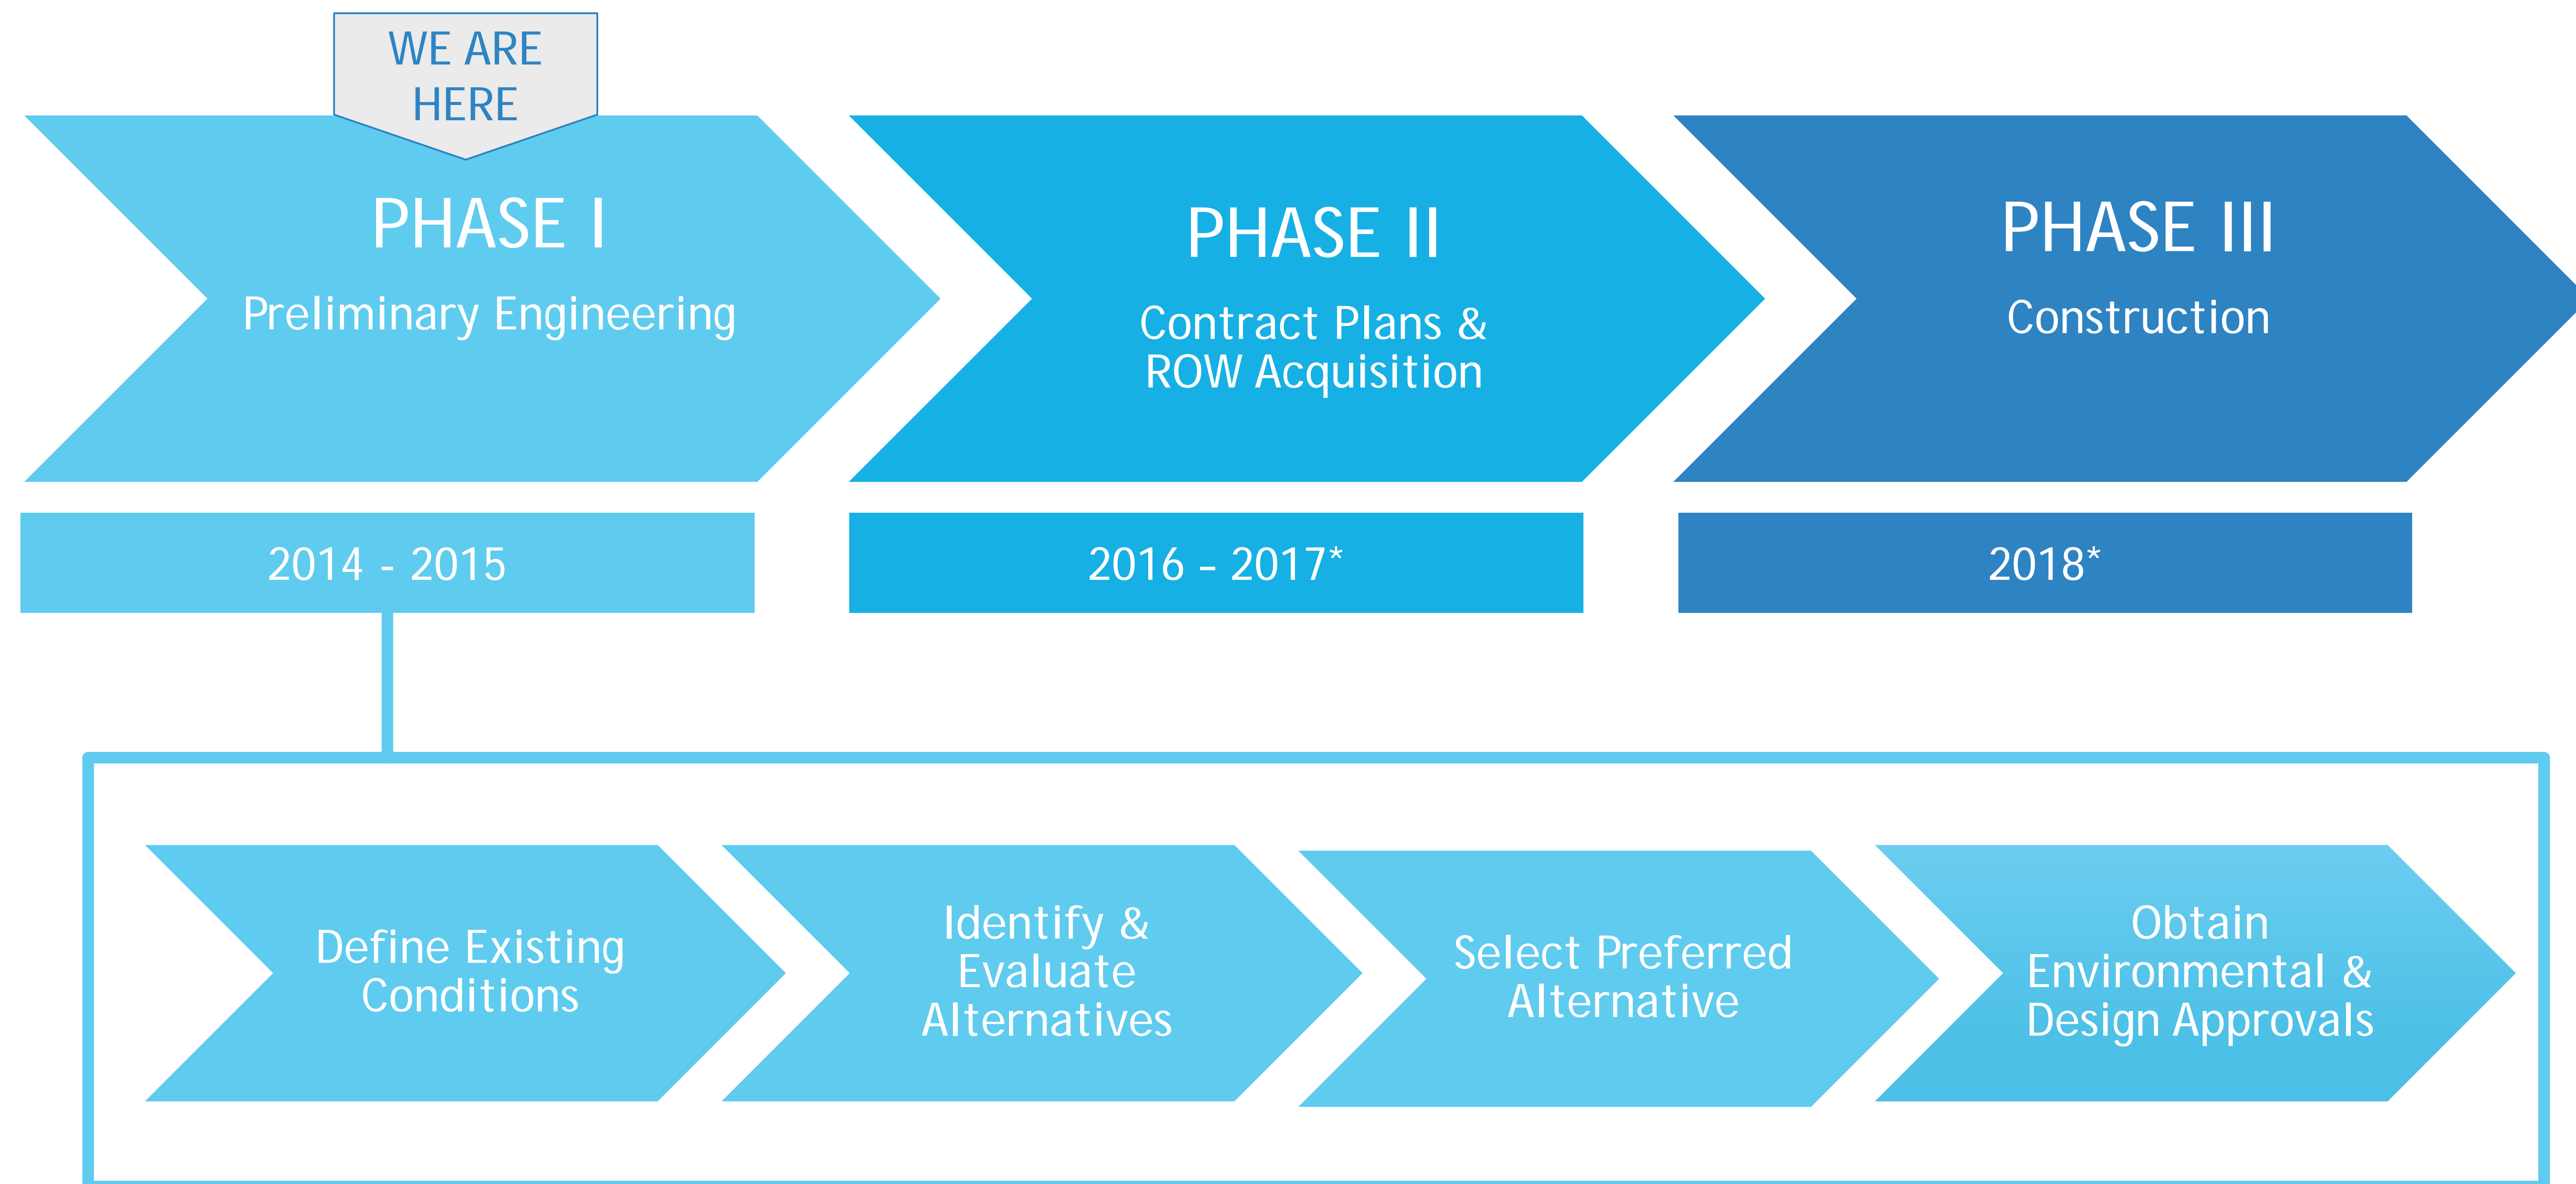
WE ARE HERE

PHASE I
Preliminary Engineering

PHASE II
Contract Plans & ROW Acquisition

PHASE III
Construction

2014 - 2015

2016 – 2017*

2018*

Define Existing Conditions

Identify & Evaluate Alternatives

Select Preferred Alternative

Obtain Environmental & Design Approvals